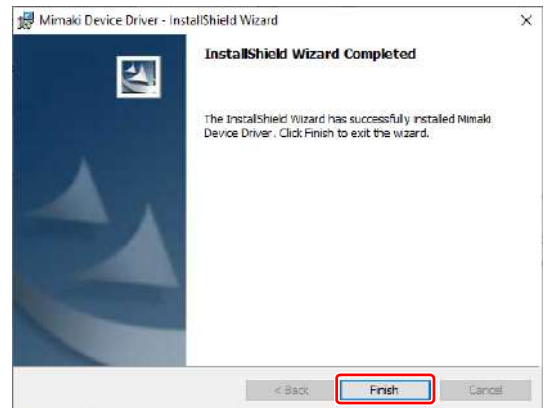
Mimaki Device Driver - InstallShield Wizard

×

InstallShield Wizard Completed

The InstallShield Wizard has successfully installed Mimaki Device Driver. Click Finish to exit the wizard.

< Back

Finish

Cancel